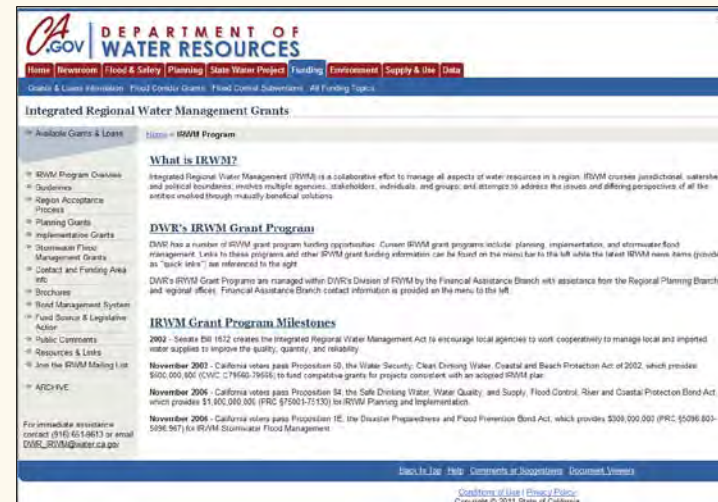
CA.GOV DEPARTMENT OF WATER RESOURCES

Home | Newsroom | Flood & Safety | Planning | State Water Project | Funding | Environment | Supply & Use | Data

Grants & Loans Information  Flood Corridor Grants  Flood Control Subventions  All Funding Topics

Integrated Regional Water Management Grants

Available Grants & Loans

IRWM Program Overview
Guidelines
Region Acceptance Process
Planning Grants
Implementation Grants
Stormwater Flood Management Grants
Contact and Funding Area Info
Brochures
Bond Management System
Fund Source & Legislative Action
Public Comments
Resources & Links
Join the IRWM Mailing List

ARCHIVE

For immediate assistance contact (916) 651-9613 or email DWR_IRWM@water.ca.gov

Home » IRWM Program

What is IRWM?

Integrated Regional Water Management (IRWM) is a collaborative effort to manage all aspects of water resources in a region. IRWM crosses jurisdictional, watershed, and political boundaries; involves multiple agencies, stakeholders, individuals, and groups; and attempts to address the issues and differing perspectives of all the entities involved through mutually beneficial solutions.

DWR's IRWM Grant Program

DWR has a number of IRWM grant program funding opportunities. Current IRWM grant programs include: planning, implementation, and stormwater flood management. Links to these programs and other IRWM grant funding information can be found on the menu bar to the left while the latest IRWM news items (provided as "quick links") are referenced to the right.

DWR's IRWM Grant Programs are managed within DWR's Division of IRWM by the Financial Assistance Branch with assistance from the Regional Planning Branch and regional offices. Financial Assistance Branch contact information is provided on the menu to the left.

IRWM Grant Program Milestones

2002 - Senate Bill 1672 creates the Integrated Regional Water Management Act to encourage local agencies to work cooperatively to manage local and imported water supplies to improve the quality, quantity, and reliability.

November 2002 - California voters pass Proposition 50, the Water Security, Clean Drinking Water, Coastal and Beach Protection Act of 2002, which provides $500,000,000 (CWC §79560-79565) to fund competitive grants for projects consistent with an adopted IRWM plan.

November 2006 - California voters pass Proposition 84, the Safe Drinking Water, Water Quality, and Supply, Flood Control, River and Coastal Protection Bond Act, which provides $1,000,000,000 (PRC §75001-75130) for IRWM Planning and Implementation.

November 2006 - California voters pass Proposition 1E, the Disaster Preparedness and Flood Prevention Bond Act, which provides $300,000,000 (PRC §5096.800-5096.967) for IRWM Stormwater Flood Management.

Back to Top  Help  Comments or Suggestions  Document Viewers

Conditions of Use | Privacy Policy
Copyright © 2011 State of California